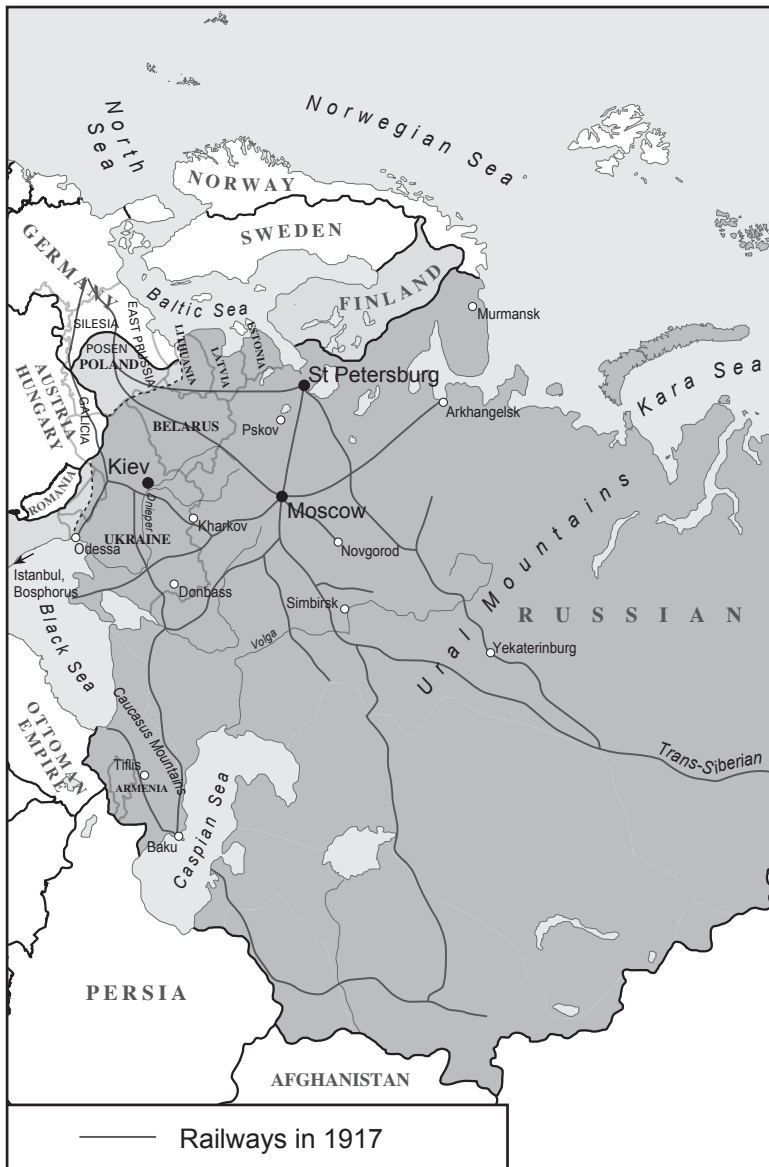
North Sea

Norwegian Sea

NORWAY

SWEDEN

GERMANY

Baltic Sea

FINLAND

Murmansk

SILESIA

EAST PRUSSIA

LITHUANIA

ESTONIA

POSEN

POLAND

LATVIA

AUSTRIA HUNGARY

GALICIA

St Petersburg

Kara Sea

Arkhangelsk

BELARUS

Pskov

Kiev

ROMANIA

Dnieper

Moscow

Ural Mountains

Kharkov

UKRAINE

Odessa

Novgorod

Istanbul, Bosphorus

Donbass

Simbirsk

RUSSIAN

Black Sea

Volga

Yekaterinburg

Caucasus Mountains

OTTOMAN EMPIRE

Tiflis

ARMENIA

Caspian Sea

Trans-Siberian

Baku

PERSIA

AFGHANISTAN

Railways in 1917